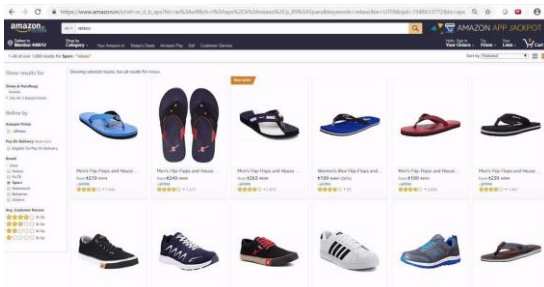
https://www.amazon.in/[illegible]

amazon.in

All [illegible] adidas

AMAZON APP JACKPOT

Deliver to Mumbai 400012

Shop by Category

Your Amazon.in Today's Deals Amazon Pay Sell Customer Service

Hello, Sign in Your Orders

Try Prime

Lists

Cart

1-48 of over 1,000 results for Sports : "adidas"

Sort by: Featured

Show results for

Shoes & Handbags

See All 3 departments

Refine by

Amazon Prime

Pay On Delivery

Eligible for Pay On Delivery

Brand

Sparx

Avg. Customer Review

& Up

& Up

& Up

& Up

Showing selected results. See all results for adidas.

Best seller

Men's Flip Flops and House ...

₹219

prime

Men's Flip Flops and House ...

₹249

prime

Men's Flip Flops and House ...

₹263

prime

Women's Blue Flip Flops and ...

₹189

prime

Men's Flip Flops and House ...

₹199

prime

Men's Flip Flops and House ...

₹229

prime